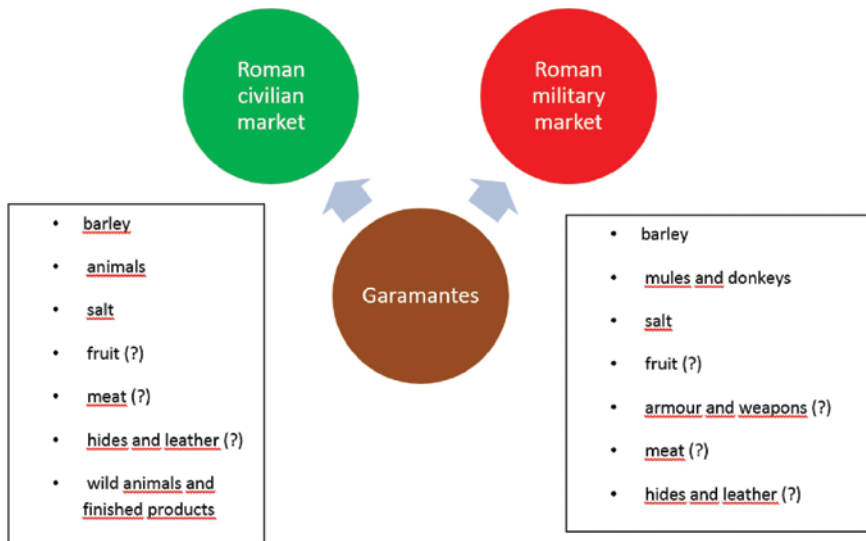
Roman civilian market

Roman military market

Garamantes

- barley
- animals
- salt
- fruit (?)
- meat (?)
- hides and leather (?)
- wild animals and finished products

- barley
- mules and donkeys
- salt
- fruit (?)
- armour and weapons (?)
- meat (?)
- hides and leather (?)